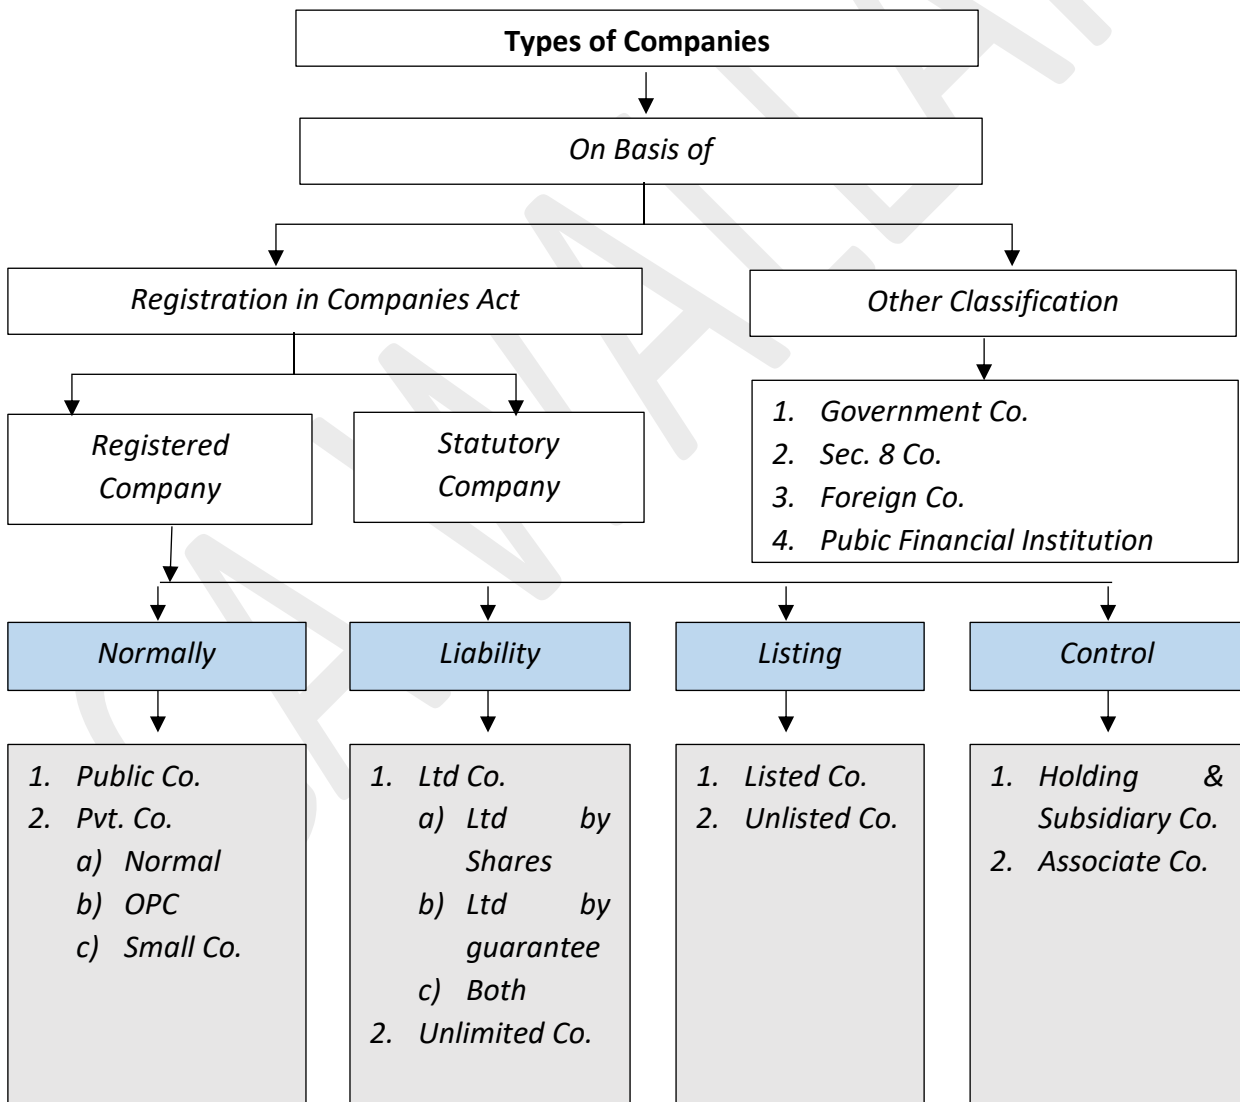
Types of Companies

On Basis of

Registration in Companies Act

Other Classification

1. Government Co.
2. Sec. 8 Co.
3. Foreign Co.
4. Pubic Financial Institution

Registered Company

Statutory Company

Normally

1. Public Co.
2. Pvt. Co.
a) Normal
b) OPC
c) Small Co.

Liability

1. Ltd Co.
a) Ltd by Shares
b) Ltd by guarantee
c) Both
2. Unlimited Co.

Listing

1. Listed Co.
2. Unlisted Co.

Control

1. Holding & Subsidiary Co.
2. Associate Co.